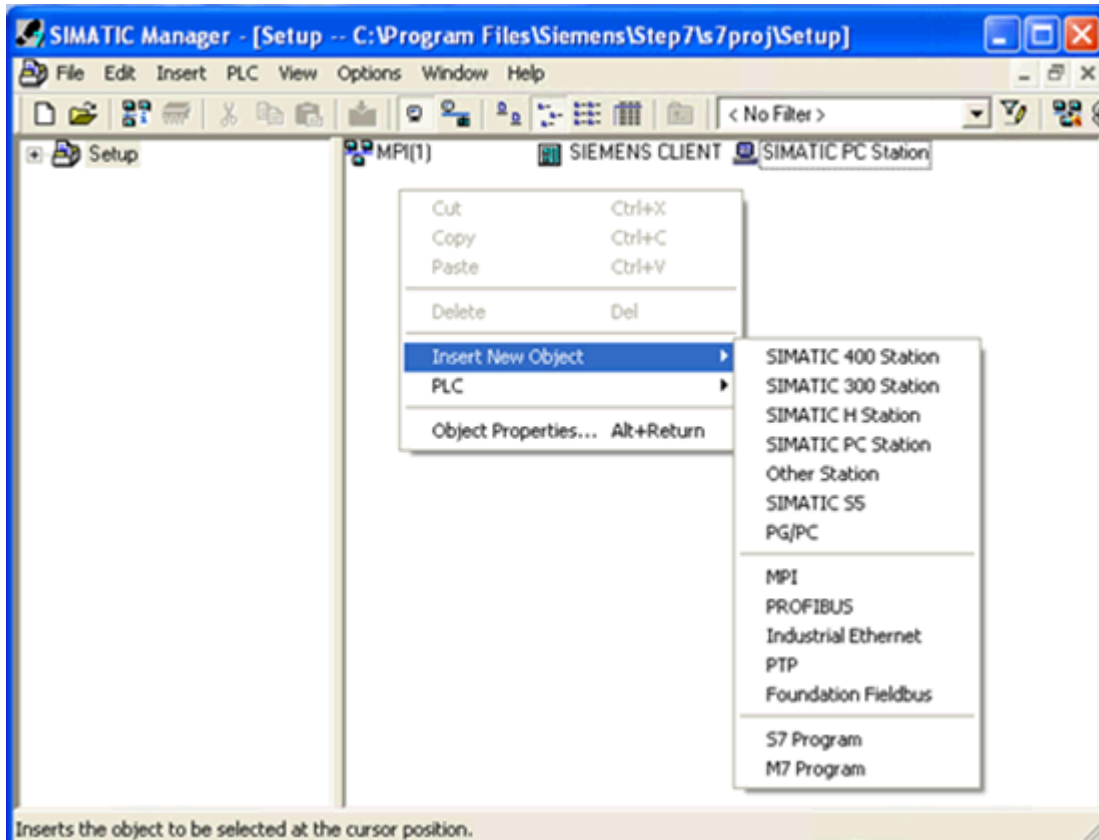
SIMATIC Manager - [Setup -- C:\Program Files\Siemens\Step7\s7proj\Setup]

File Edit Insert PLC View Options Window Help

< No Filter >

Setup

MPI(1) SIEMENS CLIENT SIMATIC PC Station

Cut Ctrl+X
Copy Ctrl+C
Paste Ctrl+V
Delete Del
Insert New Object
PLC
Object Properties... Alt+Return

SIMATIC 400 Station
SIMATIC 300 Station
SIMATIC H Station
SIMATIC PC Station
Other Station
SIMATIC S5
PG/PC
MPI
PROFIBUS
Industrial Ethernet
PTP
Foundation Fieldbus
S7 Program
M7 Program

Inserts the object to be selected at the cursor position.